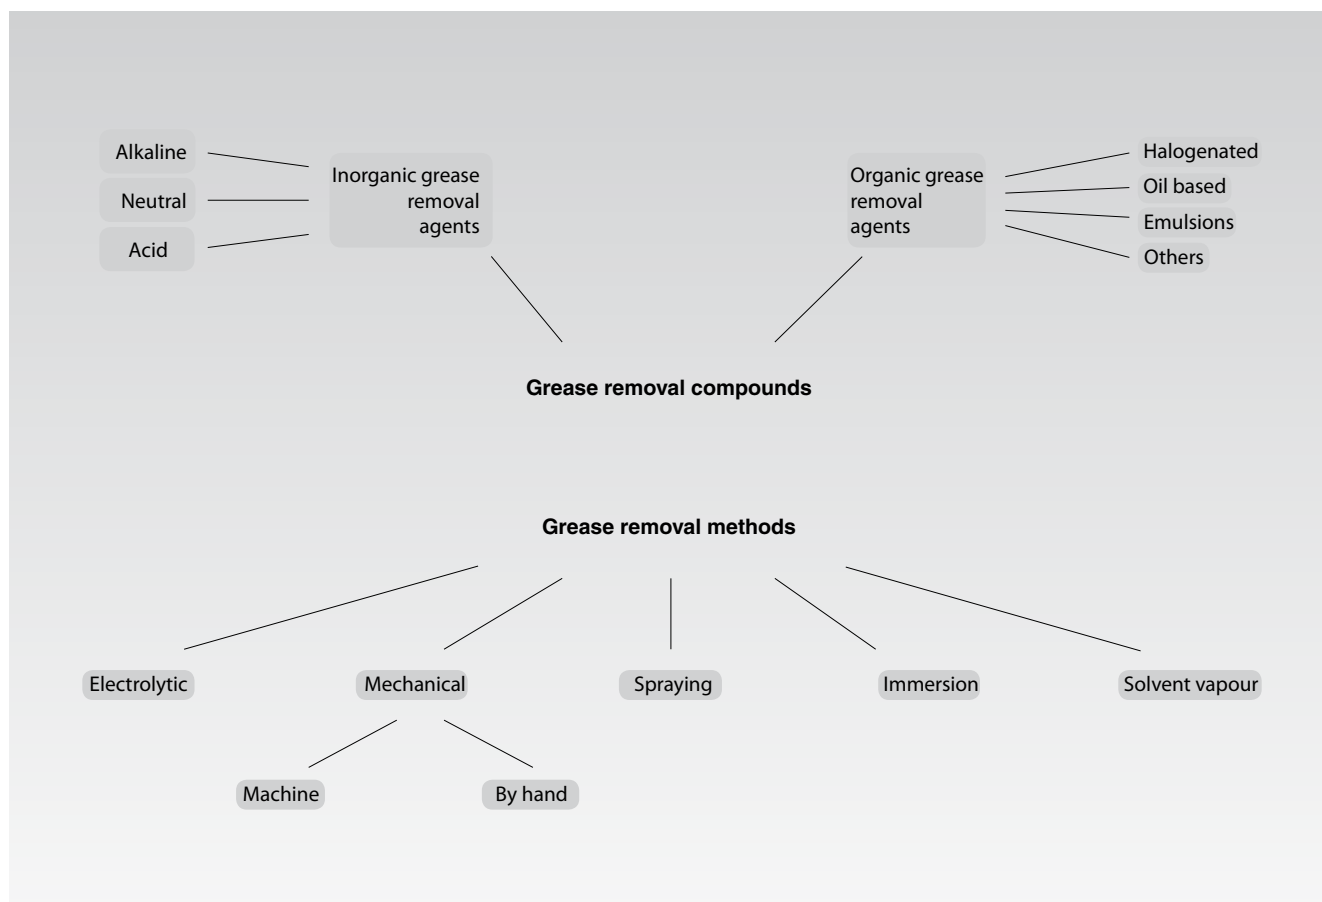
Alkaline
Neutral
Acid

Inorganic grease removal agents

Organic grease removal agents

Halogenated
Oil based
Emulsions
Others

**Grease removal compounds**

**Grease removal methods**

Electrolytic
Mechanical
Spraying
Immersion
Solvent vapour

Machine
By hand